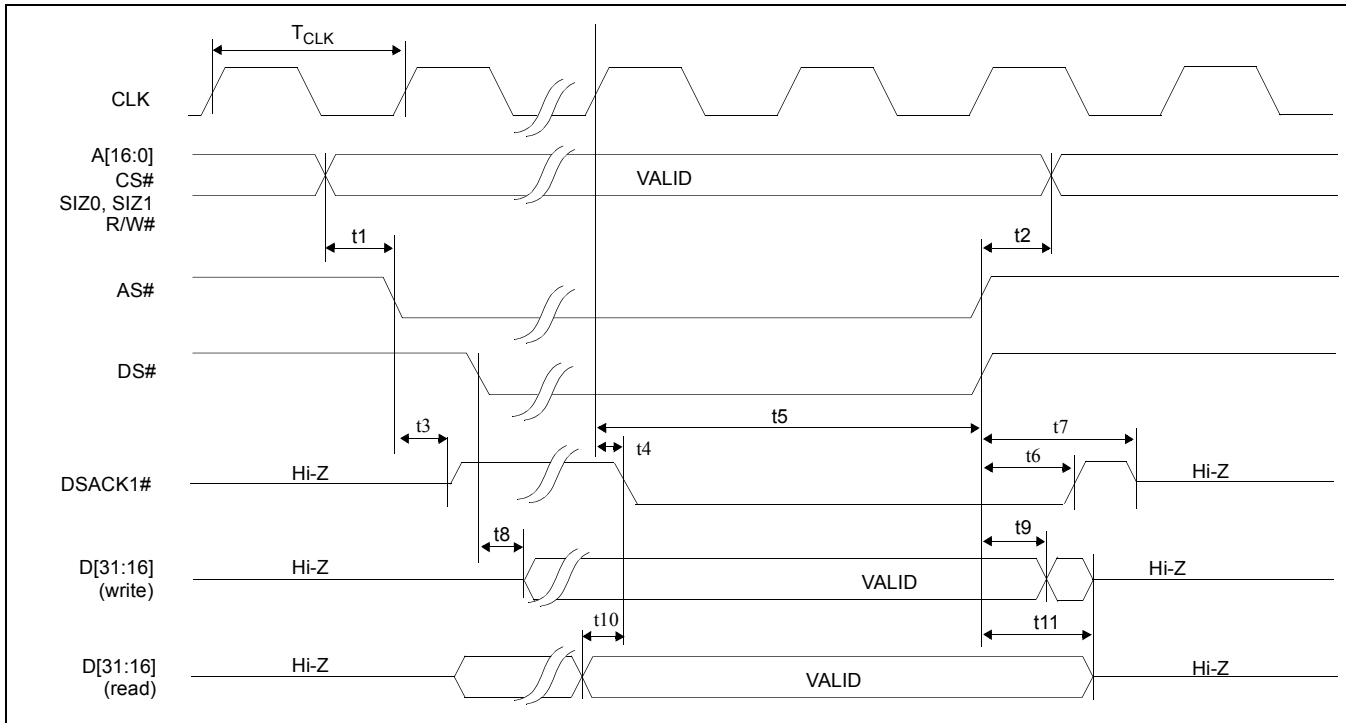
$T_{CLK}$

CLK

A[16:0]
CS#
SIZ0, SIZ1
R/W#

VALID

t1

t2

AS#

DS#

t3

t5

t7

t4

t6

DSACK1#

Hi-Z

Hi-Z

t8

t9

D[31:16]
(write)

Hi-Z

VALID

Hi-Z

t10

t11

D[31:16]
(read)

Hi-Z

VALID

Hi-Z